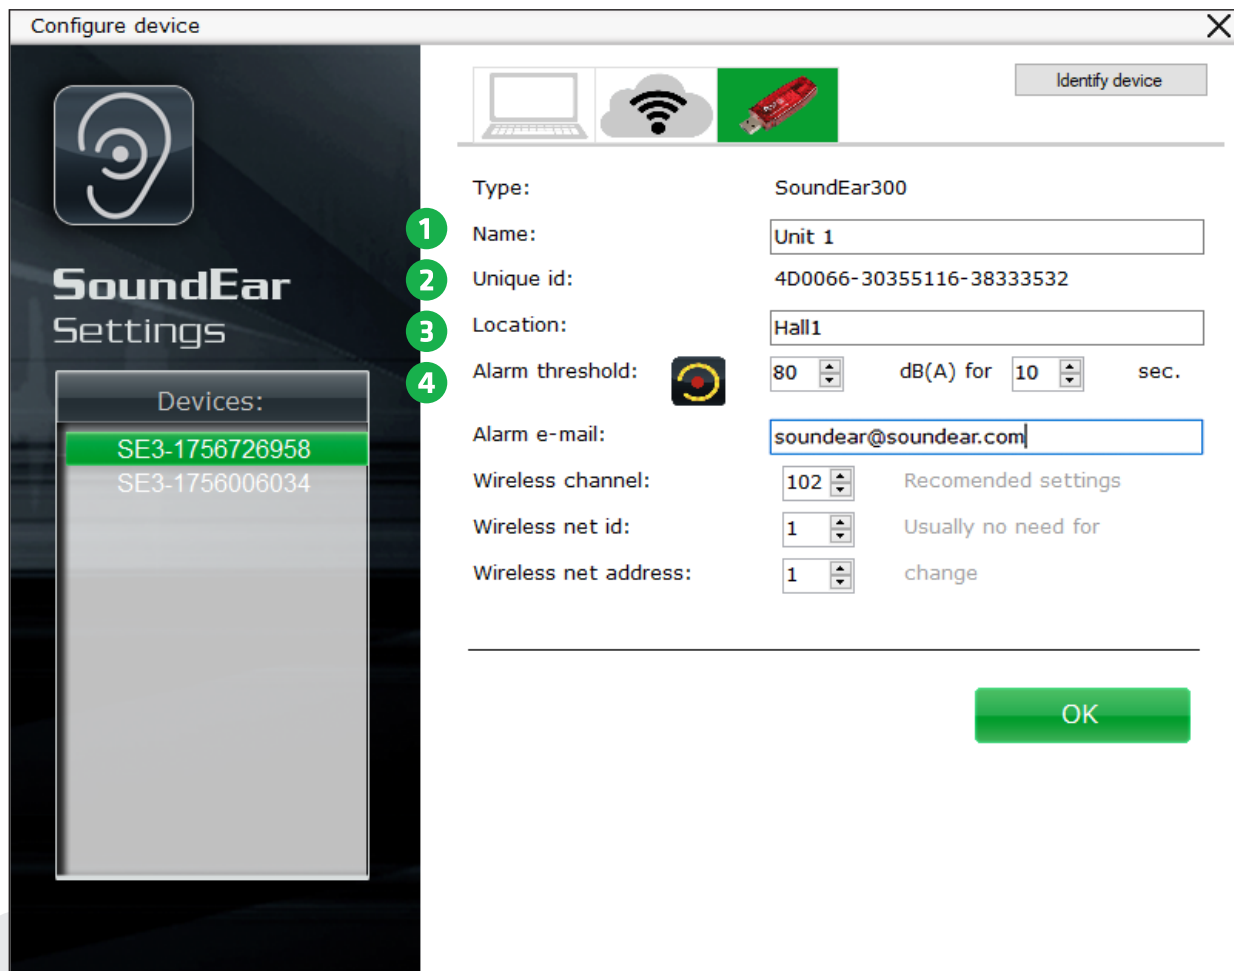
Configure device

SoundEar
Settings

Devices:
SE3-1756726958
SE3-1756006034

Identify device

Type: SoundEar300
1 Name: Unit 1
2 Unique id: 4D0066-30355116-38333532
3 Location: Hall1
4 Alarm threshold: 80 dB(A) for 10 sec.
Alarm e-mail: soundear@soundear.com
Wireless channel: 102 Recomended settings
Wireless net id: 1 Usually no need for
Wireless net address: 1 change

OK